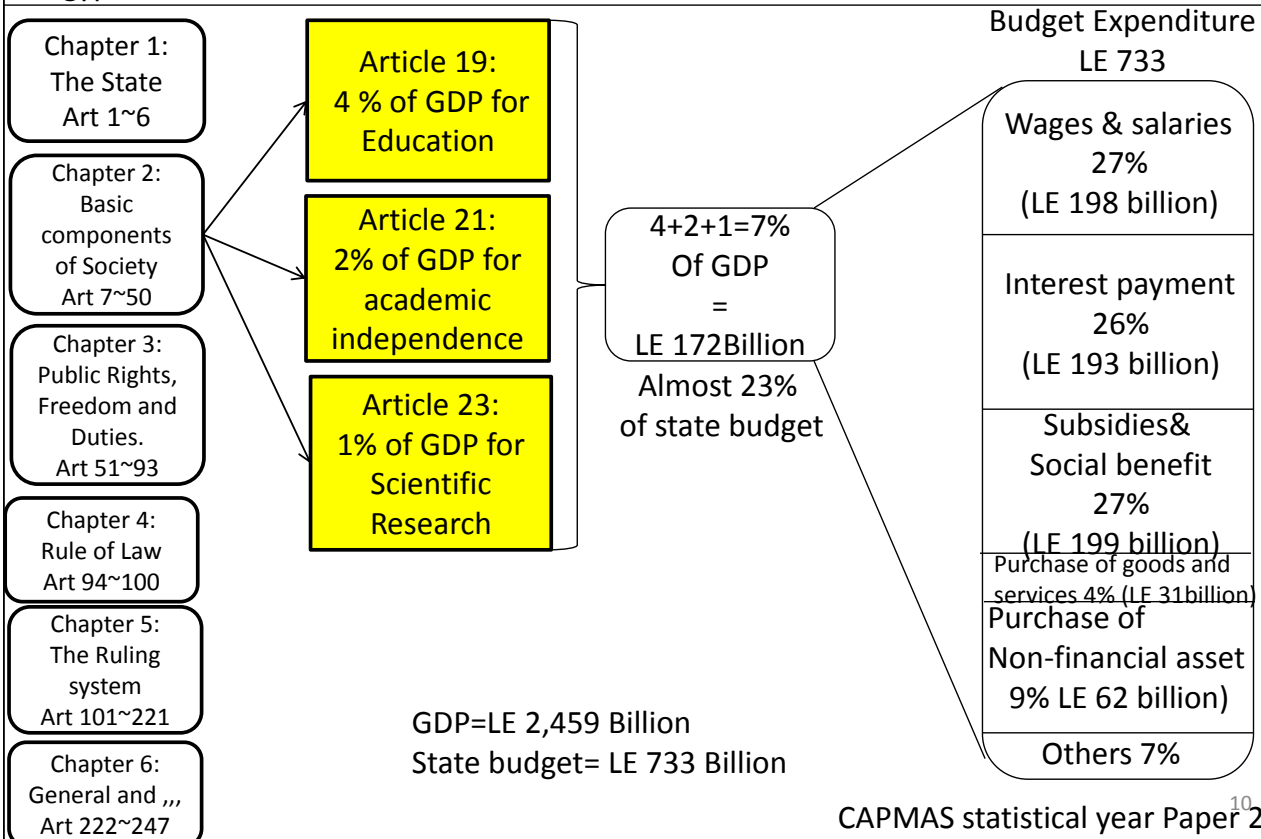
Chapter 1:
The State
Art 1~6

Chapter 2:
Basic components of Society
Art 7~50

Chapter 3:
Public Rights, Freedom and Duties.
Art 51~93

Chapter 4:
Rule of Law
Art 94~100

Chapter 5:
The Ruling system
Art 101~221

Chapter 6:
General and ,,,
Art 222~247

Article 19:
4 % of GDP for Education

Article 21:
2% of GDP for academic independence

Article 23:
1% of GDP for Scientific Research

4+2+1=7%
Of GDP
=
LE 172Billion

Almost 23% of state budget

Budget Expenditure
LE 733

Wages & salaries
27%
(LE 198 billion)

Interest payment
26%
(LE 193 billion)

Subsidies&
Social benefit
27%
(LE 199 billion)

Purchase of goods and services 4% (LE 31billion)

Purchase of
Non-financial asset
9% LE 62 billion)

Others 7%

GDP=LE 2,459 Billion
State budget= LE 733 Billion

CAPMAS statistical year Paper 2

10